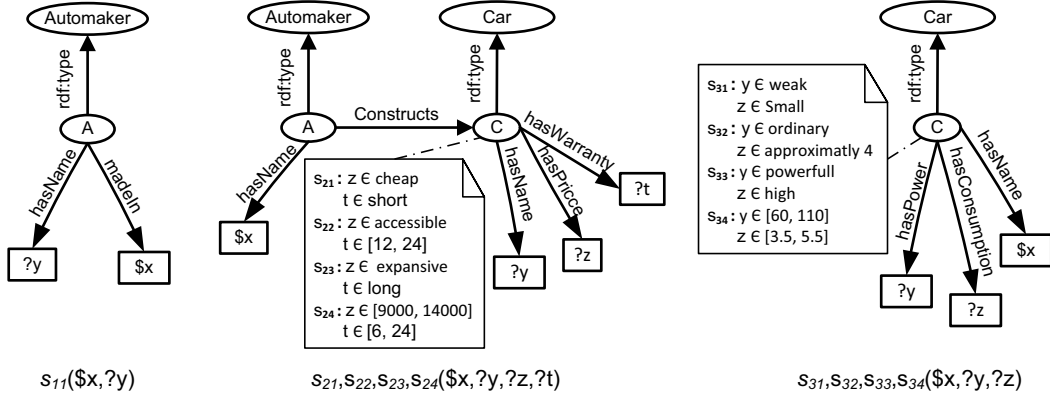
Automaker

rdf:type

A

hasName

madeIn

?y

$x

$s_{11}$($x,?y)

Automaker

rdf:type

A

Constructs

hasName

$x

Car

rdf:type

C

hasWarranty

hasName

hasPricce

?t

?y

?z

$s_{21}$: z ∈ cheap
t ∈ short
$s_{22}$: z ∈ accessible
t ∈ [12, 24]
$s_{23}$: z ∈ expansive
t ∈ long
$s_{24}$: z ∈ [9000, 14000]
t ∈ [6, 24]

$s_{21}$,$s_{22}$,$s_{23}$,$s_{24}$($x,?y,?z,?t)

Car

rdf:type

$s_{31}$: y ∈ weak
z ∈ Small
$s_{32}$: y ∈ ordinary
z ∈ approximatly 4
$s_{33}$: y ∈ powerfull
z ∈ high
$s_{34}$: y ∈ [60, 110]
z ∈ [3.5, 5.5]

C

hasPower

hasConsumption

hasName

?y

?z

$x

$s_{31}$,$s_{32}$,$s_{33}$,$s_{34}$($x,?y,?z)